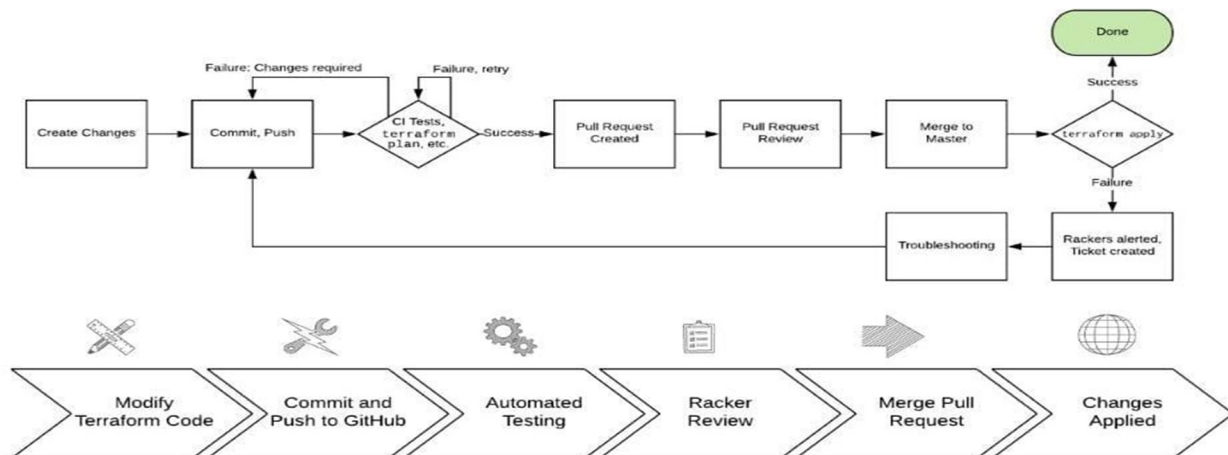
Done

Success

Failure: Changes required

Failure, retry

Create Changes

Commit, Push

CI Tests, terraform plan, etc.

Success

Pull Request Created

Pull Request Review

Merge to Master

terraform apply

Failure

Rackers alerted, Ticket created

Troubleshooting

Modify Terraform Code

Commit and Push to GitHub

Automated Testing

Racker Review

Merge Pull Request

Changes Applied